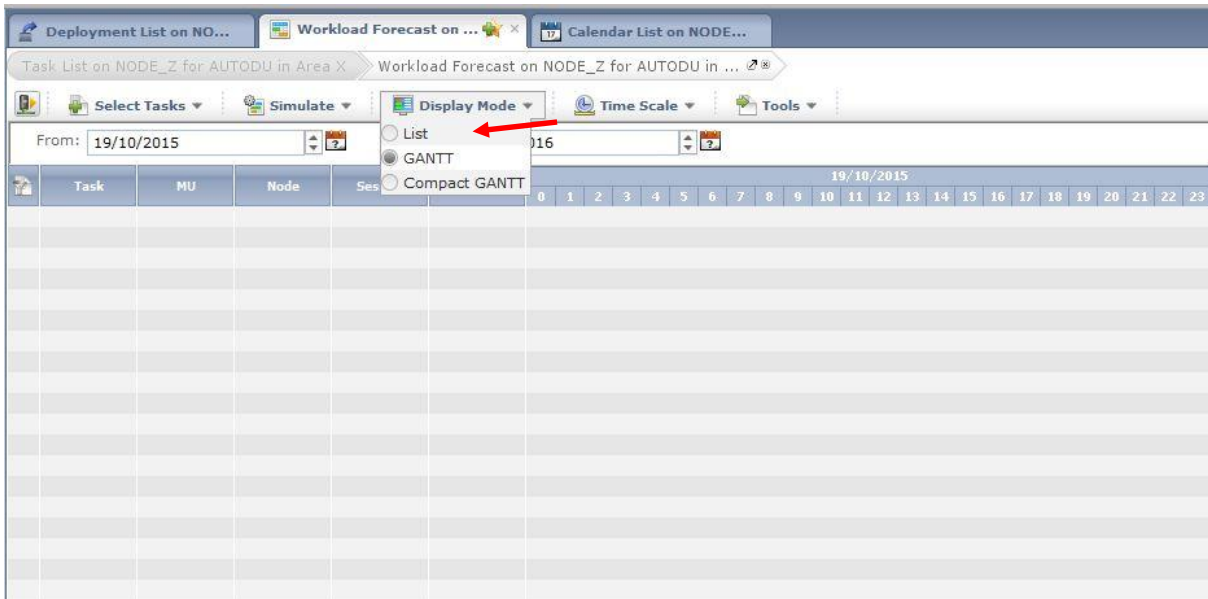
Deployment List on NO... Workload Forecast on ... × Calendar List on NODE...

Task List on NODE_Z for AUTODU in Area X Workload Forecast on NODE_Z for AUTODU in ...

Select Tasks ▾ Simulate ▾ Display Mode ▾ Time Scale ▾ Tools ▾

From: 19/10/2015

List
GANTT
Compact GANTT

016

Task MU Node Ses

19/10/2015

0 1 2 3 4 5 6 7 8 9 10 11 12 13 14 15 16 17 18 19 20 21 22 23